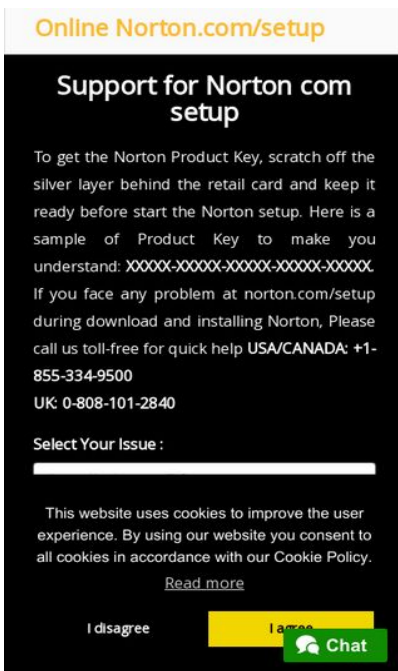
Online Norton.com/setup

Support for Norton com setup

To get the Norton Product Key, scratch off the silver layer behind the retail card and keep it ready before start the Norton setup. Here is a sample of Product Key to make you understand: XXXXX-XXXXX-XXXXX-XXXXX-XXXXX. If you face any problem at norton.com/setup during download and installing Norton, Please call us toll-free for quick help USA/CANADA: +1-855-334-9500
UK: 0-808-101-2840

Select Your Issue :

This website uses cookies to improve the user experience. By using our website you consent to all cookies in accordance with our Cookie Policy.
Read more

I disagree

I agree

Chat